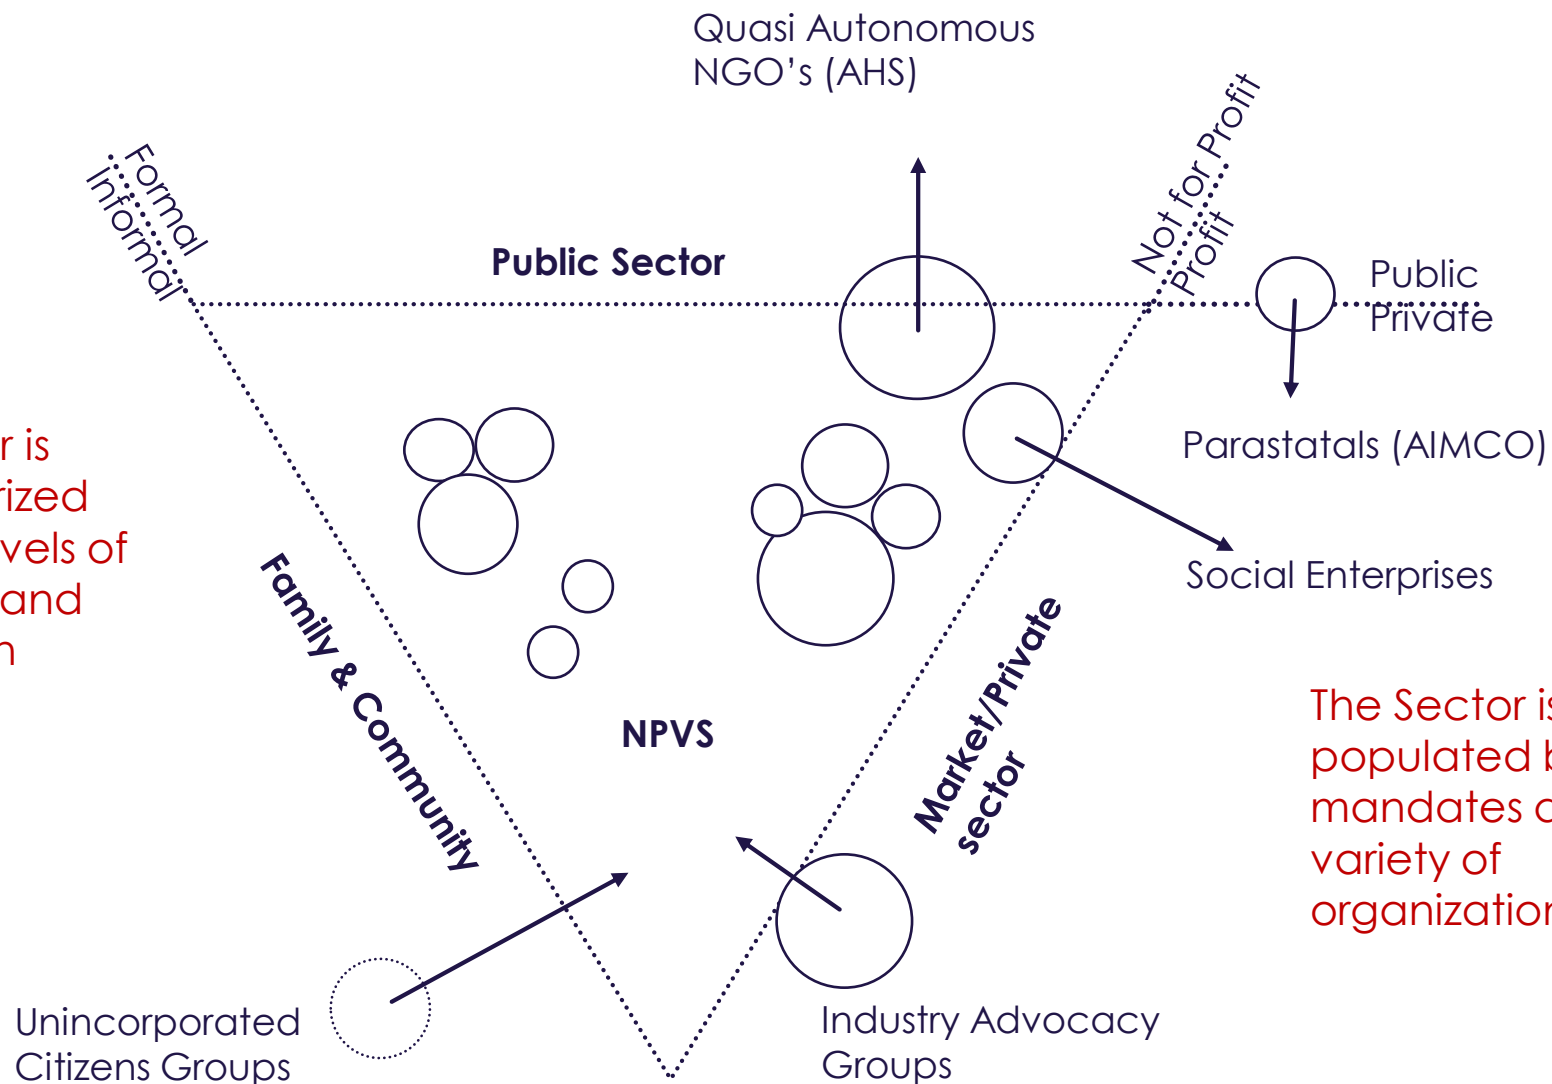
Quasi Autonomous NGO's (AHS)

Formal
Informal

Not for Profit
Profit

Public Sector

Public
Private

Parastatals (AIMCO)

r is
rized
vels of
and
n

Social Enterprises

Family & Community

NPVS

Market/Private sector

The Sector is
populated b
mandates a
variety of
organization

Unincorporated Citizens Groups

Industry Advocacy Groups